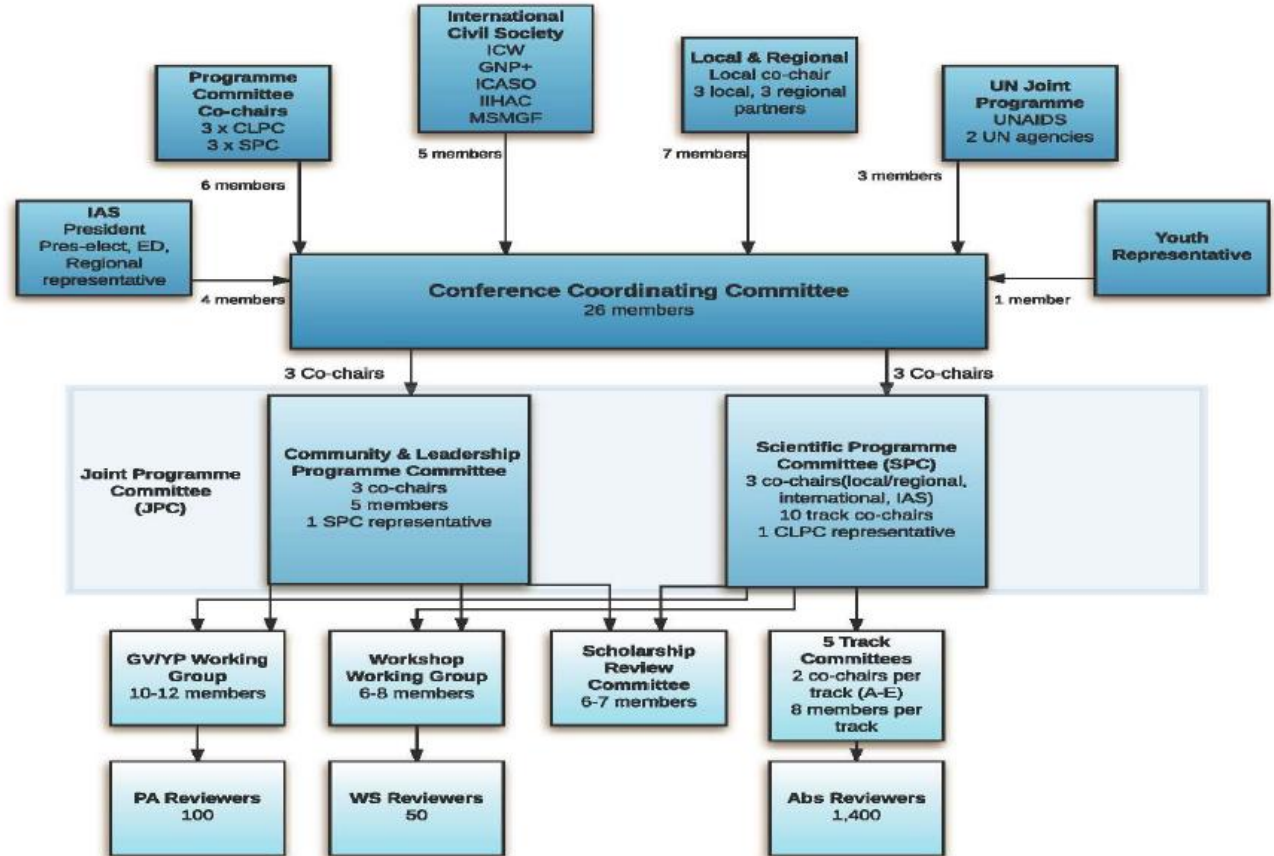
International Civil Society
ICW
GNP+
ICASO
IIHAC
MSMGF

Programme Committee Co-chairs
3 x CLPC
3 x SPC

Local & Regional
Local co-chair
3 local, 3 regional partners

UN Joint Programme
UNAIDS
2 UN agencies

5 members

7 members

6 members

3 members

IAS
President
Pres-elect, ED, Regional representative

Youth Representative

4 members

Conference Coordinating Committee
26 members

1 member

3 Co-chairs

3 Co-chairs

Joint Programme Committee (JPC)

Community & Leadership Programme Committee
3 co-chairs
5 members
1 SPC representative

Scientific Programme Committee (SPC)
3 co-chairs(local/regional, international, IAS)
10 track co-chairs
1 CLPC representative

GV/YP Working Group
10-12 members

Workshop Working Group
6-8 members

Scholarship Review Committee
6-7 members

5 Track Committees
2 co-chairs per track (A-E)
8 members per track

PA Reviewers
100

WS Reviewers
50

Abs Reviewers
1,400